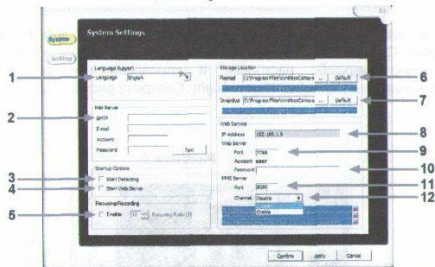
System
Setting
System Settings
Language Support
Language English
Mail Server
SMTP
E-mail
Account
Password
Test
Startup Options
Start Detecting
Start Web Server
Recursive Recording
Enable 10 Recursive Rate (S)
Storage Location
Record C:\Program Files\WebcamCtrl...
Default
Snapshot C:\Program Files\WebcamCtrl...
Default
Web Service
IP Address 192.168.1.9
Web Server
Port 7788
Account admin
Password
MMS Server
Port 8080
Channel Disable
Disable
Enable
Confirm
Apply
Cancel
1
2
3
4
5
6
7
8
9
10
11
12